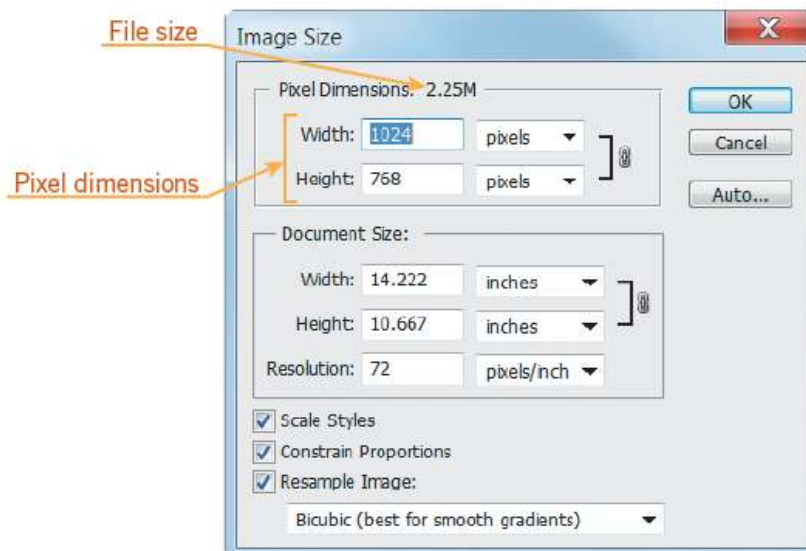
File size

Image Size

Pixel Dimensions: 2.25M

Width: 1024 pixels

Height: 768 pixels

Pixel dimensions

OK

Cancel

Auto...

Document Size:

Width: 14.222 inches

Height: 10.667 inches

Resolution: 72 pixels/inch

Scale Styles

Constrain Proportions

Resample Image:

Bicubic (best for smooth gradients)